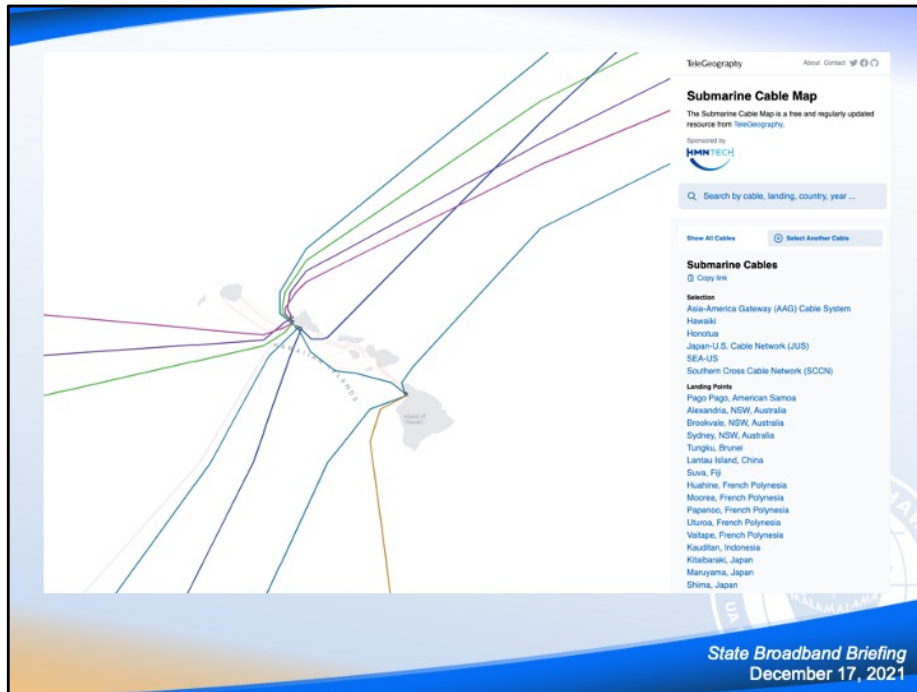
TeleGeography

About Contact

Submarine Cable Map

The Submarine Cable Map is a free and regularly updated resource from TeleGeography.

Sponsored by

HMNTECH

Search by cable, landing, country, year ...

Show All Cables

Select Another Cable

Submarine Cables

Copy link

Selection

Asia-America Gateway (AAG) Cable System
Hawaiki
Honotua
Japan-U.S. Cable Network (JUS)
SEA-US
Southern Cross Cable Network (SCCN)

Landing Points

Pago Pago, American Samoa
Alexandria, NSW, Australia
Brookvale, NSW, Australia
Sydney, NSW, Australia
Tungku, Brunei
Lantau Island, China
Suva, Fiji
Huahine, French Polynesia
Moorea, French Polynesia
Papenoo, French Polynesia
Uturoa, French Polynesia
Vaitape, French Polynesia
Kauditan, Indonesia
Kitaibaraki, Japan
Maruyama, Japan
Shima, Japan

HAWAIIAN ISLANDS

Island of Hawaii

State Broadband Briefing
December 17, 2021